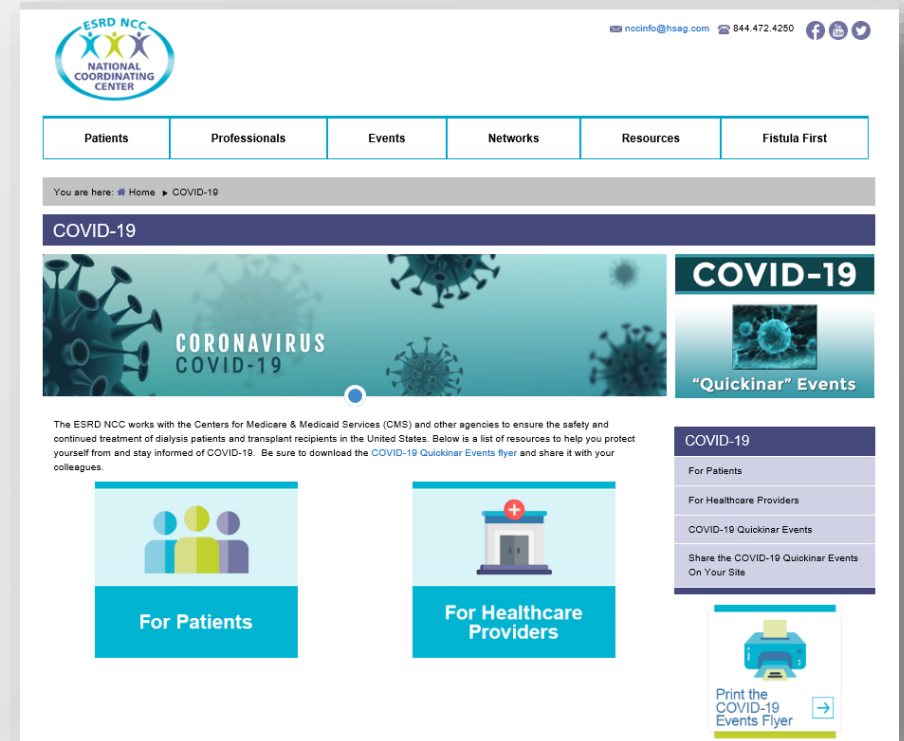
ESRD NCC
NATIONAL COORDINATING CENTER

nccinfo@hsag.com 844.472.4250

| Patients | Professionals | Events | Networks | Resources | Fistula First |
|---|---|---|---|---|---|

You are here: Home ► COVID-19

COVID-19

CORONAVIRUS COVID-19

COVID-19
"Quickinar" Events

The ESRD NCC works with the Centers for Medicare & Medicaid Services (CMS) and other agencies to ensure the safety and continued treatment of dialysis patients and transplant recipients in the United States. Below is a list of resources to help you protect yourself from and stay informed of COVID-19. Be sure to download the COVID-19 Quickinar Events flyer and share it with your colleagues.

For Patients

For Healthcare Providers

COVID-19
For Patients
For Healthcare Providers
COVID-19 Quickinar Events
Share the COVID-19 Quickinar Events On Your Site

Print the COVID-19 Events Flyer